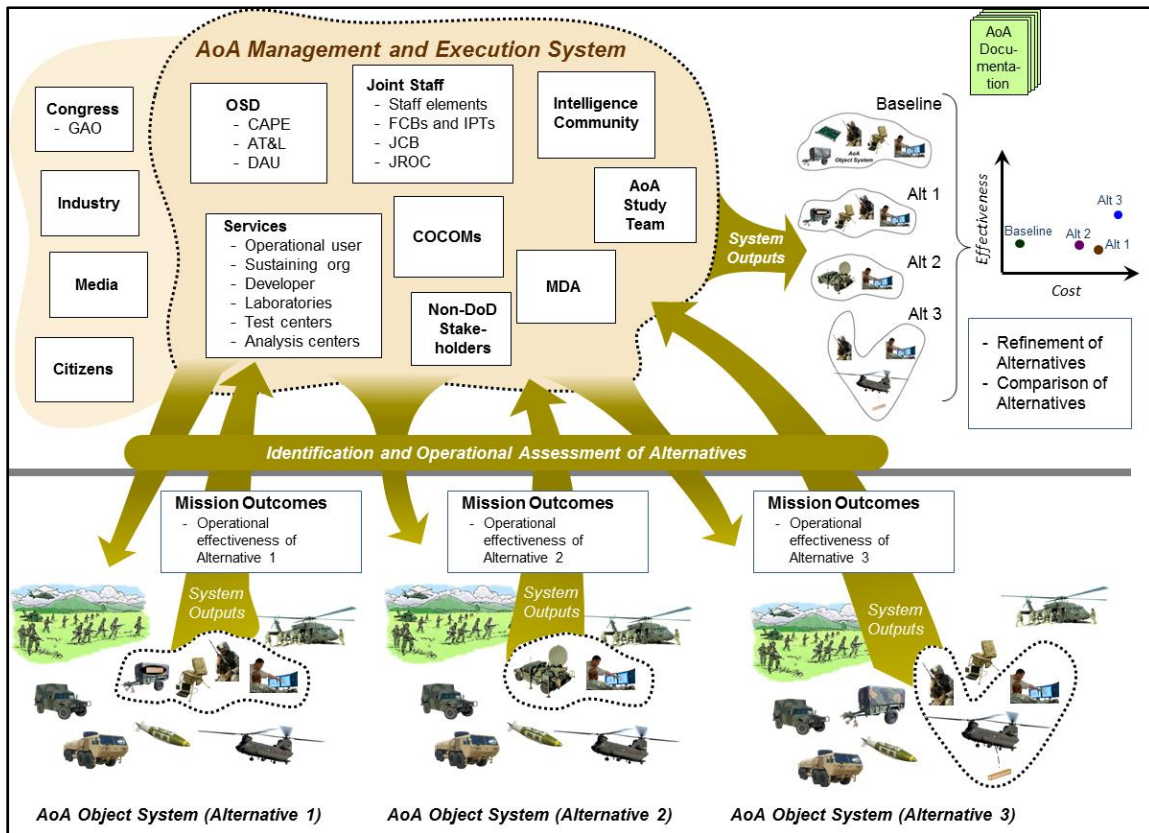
AoA Management and Execution System

AoA Documentation

Congress
- GAO

Industry

Media

Citizens

OSD
- CAPE
- AT&L
- DAU

Joint Staff
- Staff elements
- FCBs and IPTs
- JCB
- JROC

Intelligence Community

AoA Study Team

Services
- Operational user
- Sustaining org
- Developer
- Laboratories
- Test centers
- Analysis centers

COCOMs

Non-DoD Stakeholders

MDA

System Outputs

Baseline

AoA Object System

Alt 1

Alt 2

Alt 3

Effectiveness

Cost

Alt 3
Baseline
Alt 2
Alt 1

- Refinement of Alternatives
- Comparison of Alternatives

Identification and Operational Assessment of Alternatives

Mission Outcomes
- Operational effectiveness of Alternative 1

Mission Outcomes
- Operational effectiveness of Alternative 2

Mission Outcomes
- Operational effectiveness of Alternative 3

System Outputs

System Outputs

System Outputs

AoA Object System (Alternative 1)

AoA Object System (Alternative 2)

AoA Object System (Alternative 3)